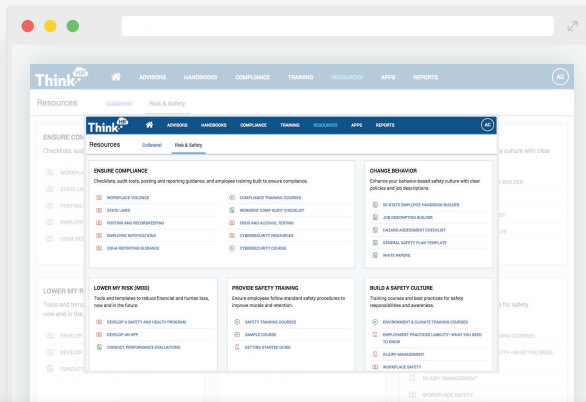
Think HR | ADVISORS | HANDBOOKS | COMPLIANCE | TRAINING | RESOURCES | APPS | REPORTS | AC

Resources | Collateral | Risk & Safety

ENSURE CO
Checklists, aud

WORKPLAC
STATE LA
POSTING
EMPLOYE
OSHA RE

LOWER MY R
Tools and temp
now and in the

DEVELOP
DEVELOP
CONDUCT

culture with clear

BUILDER

for safety

LITY - WHAT YOU NEED

INJURY MANAGEMENT
WORKPLACE SAFETY

Think HR | ADVISORS | HANDBOOKS | COMPLIANCE | TRAINING | RESOURCES | APPS | REPORTS | AC

Resources | Collateral | Risk & Safety

ENSURE COMPLIANCE
Checklists, audit tools, posting and reporting guidance, and employee training built to ensure compliance.

WORKPLACE VIOLENCE
STATE LAWS
POSTING AND RECORDKEEPING
EMPLOYEE NOTIFICATIONS
OSHA REPORTING GUIDANCE
COMPLIANCE TRAINING COURSES
WORKERS' COMP AUDIT CHECKLIST
DRUG AND ALCOHOL TESTING
CYBERSECURITY RESOURCES
CYBERSECURITY COURSE

CHANGE BEHAVIOR
Enhance your behavior-based safety culture with clear policies and job descriptions.

50-STATE EMPLOYEE HANDBOOK BUILDER
JOB DESCRIPTION BUILDER
HAZARD ASSESSMENT CHECKLIST
GENERAL SAFETY PLAN TEMPLATE
WHITE PAPERS

LOWER MY RISK (MOD)
Tools and templates to reduce financial and human loss, now and in the future.

DEVELOP A SAFETY AND HEALTH PROGRAM
DEVELOP AN APP
CONDUCT PERFORMANCE EVALUATIONS

PROVIDE SAFETY TRAINING
Ensure employees follow standard safety procedures to improve morale and retention.

SAFETY TRAINING COURSES
SAMPLE COURSE
GETTING STARTED GUIDE

BUILD A SAFETY CULTURE
Training courses and best practices for safety responsibilities and awareness.

ENVIRONMENT & CLIMATE TRAINING COURSES
EMPLOYMENT PRACTICES LIABILITY - WHAT YOU NEED TO KNOW
INJURY MANAGEMENT
WORKPLACE SAFETY